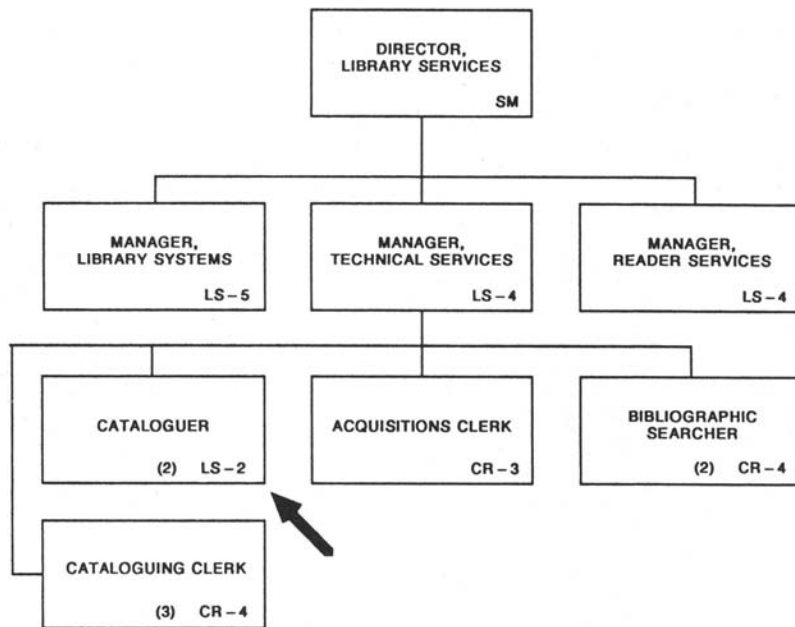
DIRECTOR, LIBRARY SERVICES
SM

MANAGER, LIBRARY SYSTEMS
LS – 5

MANAGER, TECHNICAL SERVICES
LS – 4

MANAGER, READER SERVICES
LS – 4

CATALOGUER
(2) LS – 2

ACQUISITIONS CLERK
CR – 3

BIBLIOGRAPHIC SEARCHER
(2) CR – 4

CATALOGUING CLERK
(3) CR – 4